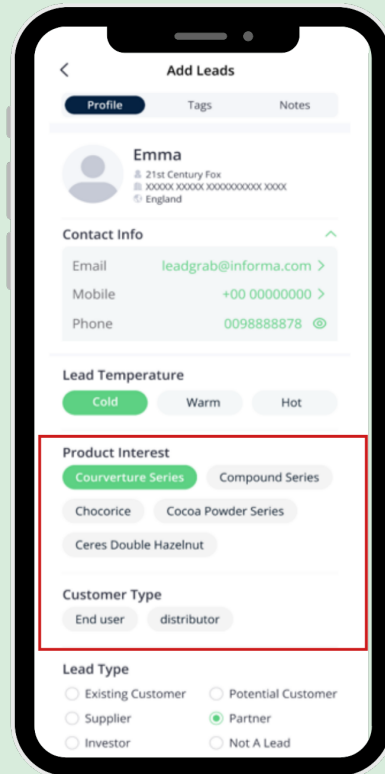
Add Leads

Profile
Tags
Notes

Emma
21st Century Fox
XXXXX XXXXX XXXXXXXXXX XXXX
England

Contact Info

Email leadgrab@informa.com
Mobile +00 00000000
Phone 0098888878

Lead Temperature
Cold
Warm
Hot

Product Interest
Courverture Series
Compound Series
Chocorice
Cocoa Powder Series
Ceres Double Hazelnut

Customer Type
End user
distributor

Lead Type
Existing Customer
Potential Customer
Supplier
Partner
Investor
Not A Lead